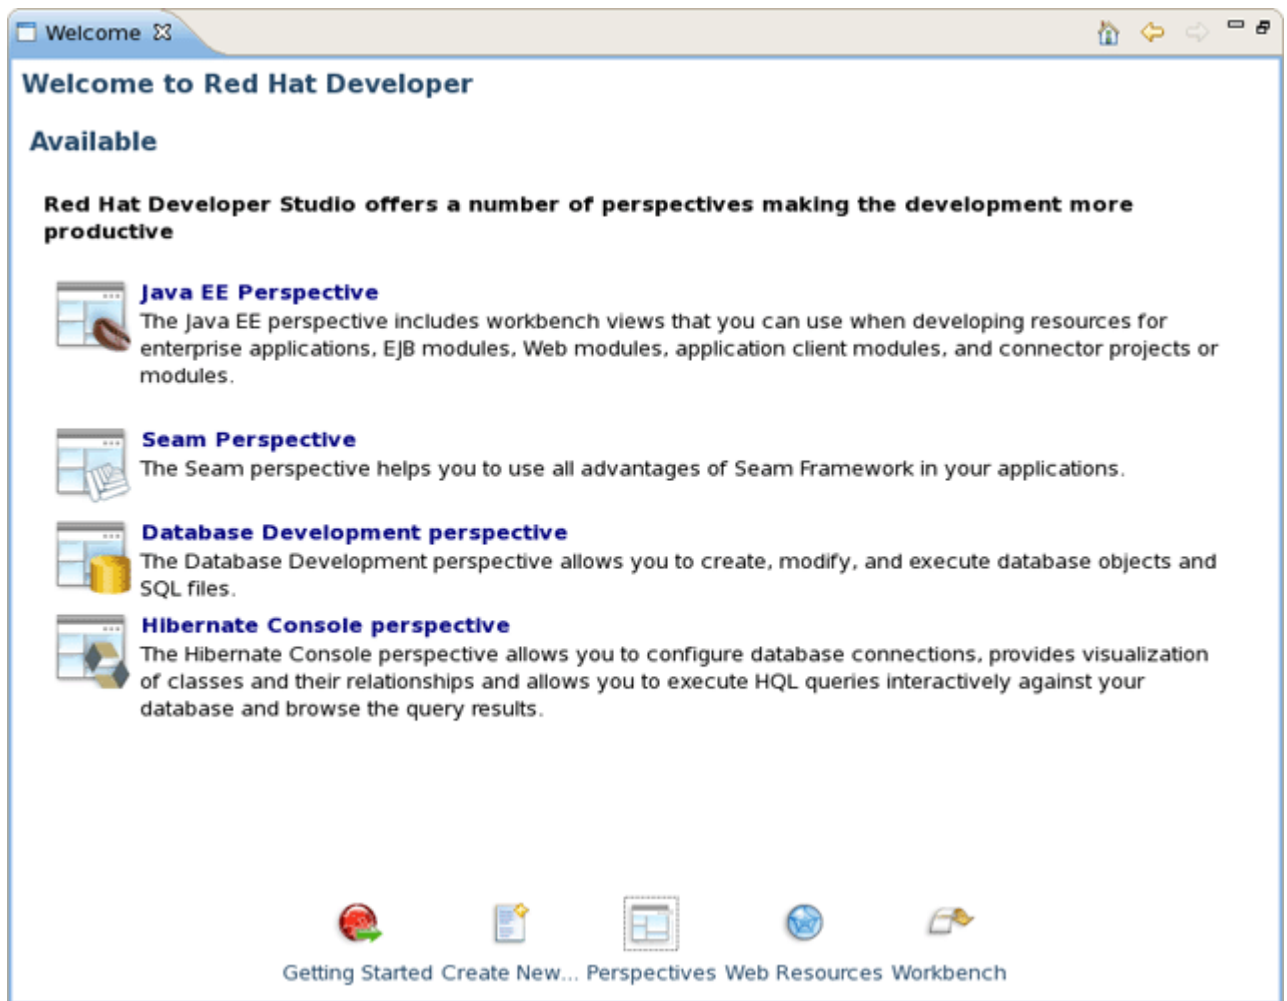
Welcome

Welcome to Red Hat Developer

Available

Red Hat Developer Studio offers a number of perspectives making the development more productive

Java EE Perspective
The Java EE perspective includes workbench views that you can use when developing resources for enterprise applications, EJB modules, Web modules, application client modules, and connector projects or modules.

Seam Perspective
The Seam perspective helps you to use all advantages of Seam Framework in your applications.

Database Development perspective
The Database Development perspective allows you to create, modify, and execute database objects and SQL files.

Hibernate Console perspective
The Hibernate Console perspective allows you to configure database connections, provides visualization of classes and their relationships and allows you to execute HQL queries interactively against your database and browse the query results.

Getting Started Create New... Perspectives Web Resources Workbench